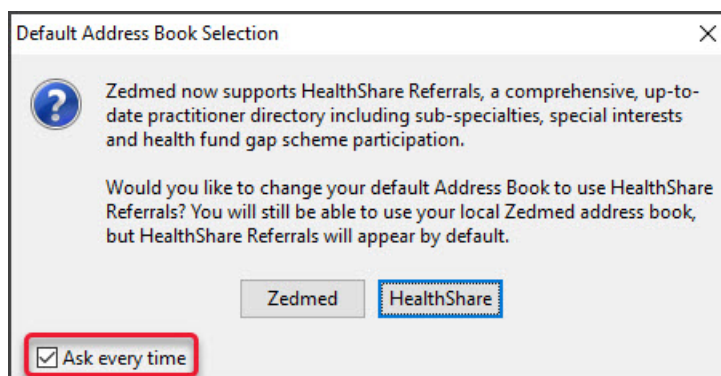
Default Address Book Selection

Zedmed now supports HealthShare Referrals, a comprehensive, up-to-date practitioner directory including sub-specialties, special interests and health fund gap scheme participation.

Would you like to change your default Address Book to use HealthShare Referrals? You will still be able to use your local Zedmed address book, but HealthShare Referrals will appear by default.

Zedmed HealthShare

☑ Ask every time